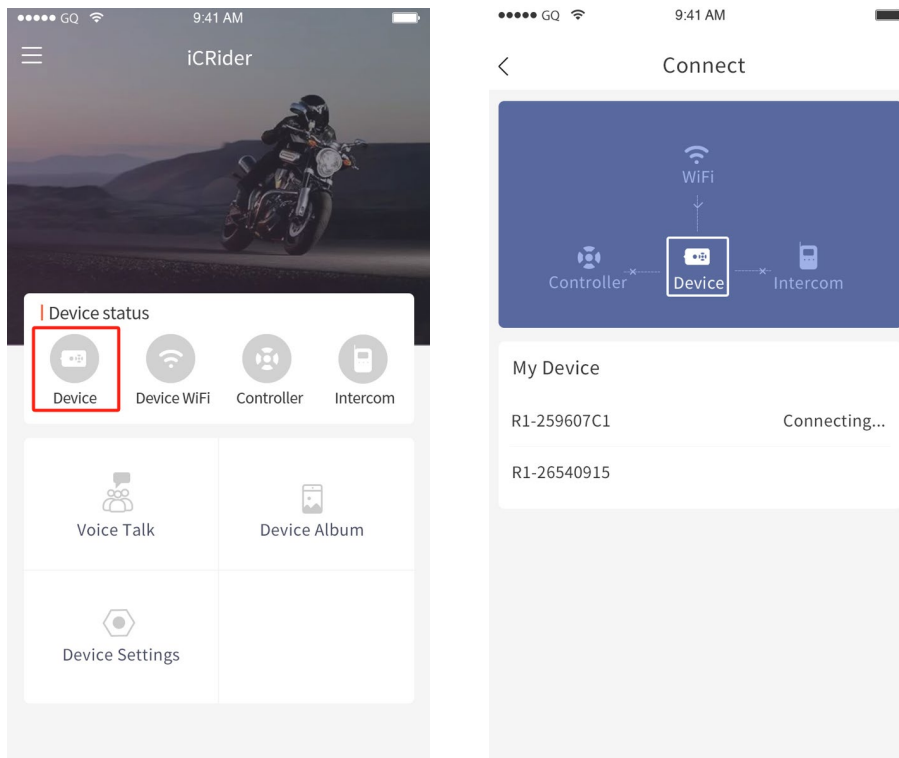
●●●●● GQ 9:41 AM

iCRider

Device status

Device Device WiFi Controller Intercom

Voice Talk

Device Album

Device Settings

●●●●● GQ 9:41 AM

Connect

WiFi

Controller Device Intercom

My Device

R1-259607C1 Connecting...

R1-26540915